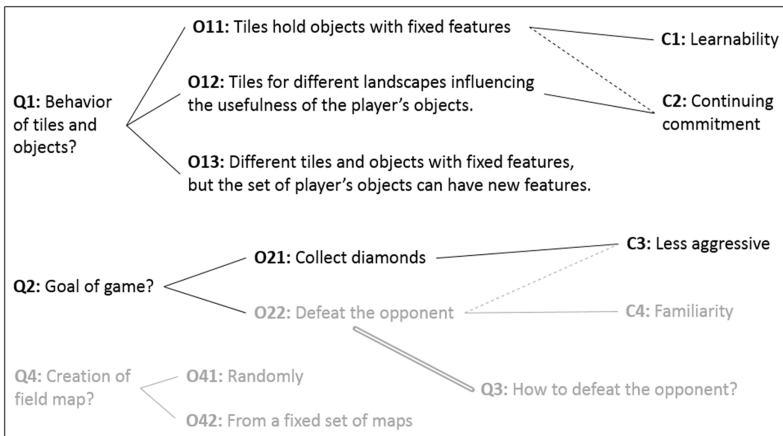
**Q1:** Behavior of tiles and objects?

**O11:** Tiles hold objects with fixed features

**O12:** Tiles for different landscapes influencing the usefulness of the player's objects.

**O13:** Different tiles and objects with fixed features, but the set of player's objects can have new features.

**C1:** Learnability

**C2:** Continuing commitment

**Q2:** Goal of game?

**O21:** Collect diamonds

**O22:** Defeat the opponent

**C3:** Less aggressive

**C4:** Familiarity

**Q3:** How to defeat the opponent?

**Q4:** Creation of field map?

**O41:** Randomly

**O42:** From a fixed set of maps